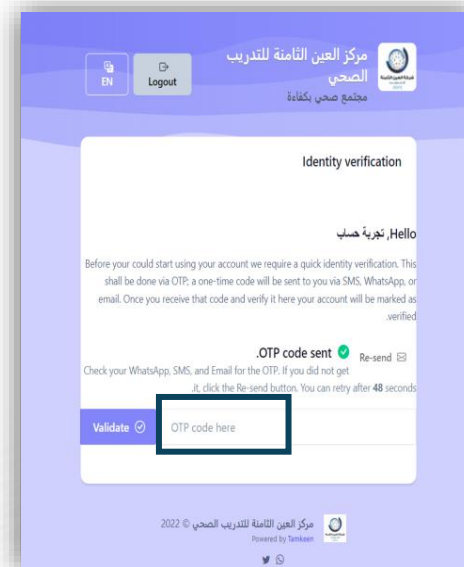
مركز العين الثامنة للتدريب الصحي
مجتمع صحي بكفاءة

EN

Logout

Identity verification

Hello, تجربة حساب

Before your could start using your account we require a quick identity verification. This shall be done via OTP; a one-time code will be sent to you via SMS, WhatsApp, or email. Once you receive that code and verify it here your account will be marked as verified.

OTP code sent. Re-send

Check your WhatsApp, SMS, and Email for the OTP. If you did not get it, click the Re-send button. You can retry after **48** seconds.

Validate

OTP code here

مركز العين الثامنة للتدريب الصحي © 2022
Powered by Tamkeen